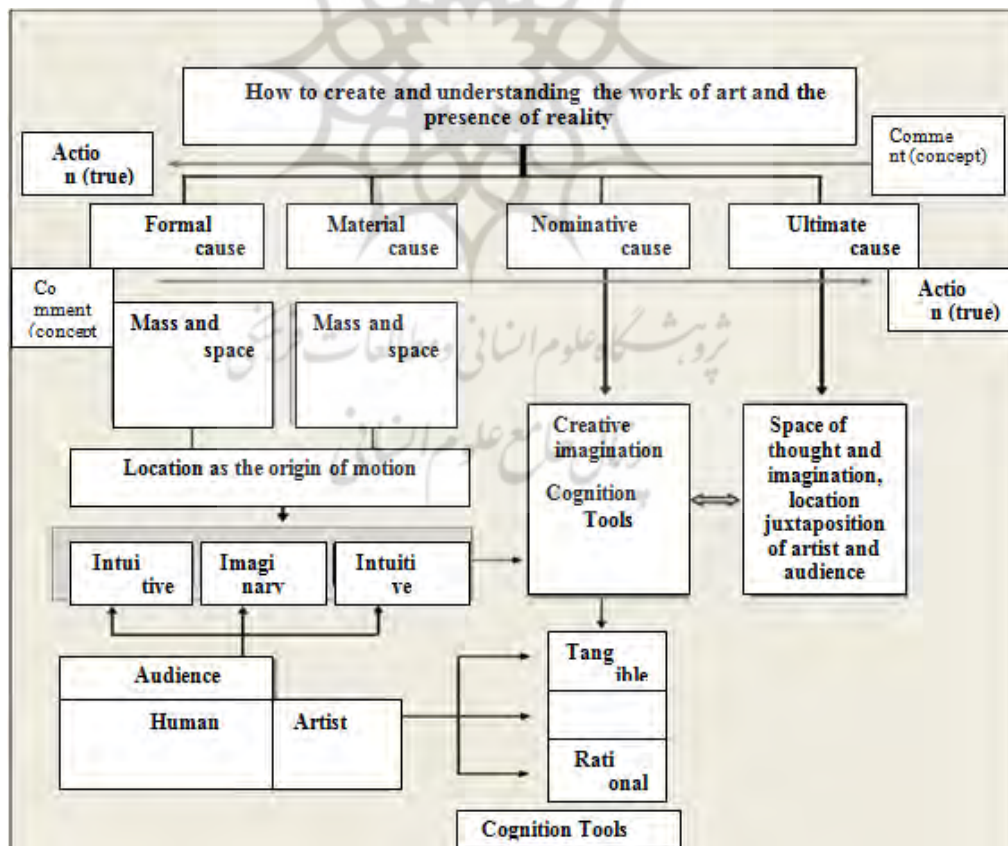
How to create and understanding the work of art and the presence of reality

Actio n (true)

Comme nt (concept)

Formal cause

Material cause

Nominative cause

Ultimate cause

Co mment (concept

Actio n (true)

Mass and space

Mass and space

پژوهشگاه علوم انسانی و مطالعات فرهنگی

پرتال جامع علوم انسانی

Location as the origin of motion

Creative imagination

Cognition Tools

Space of thought and imagination, location juxtaposition of artist and audience

Intui tive

Imagi nary

Intuiti ve

Audience

Human

Artist

Tang ible

Rati onal

Cognition Tools